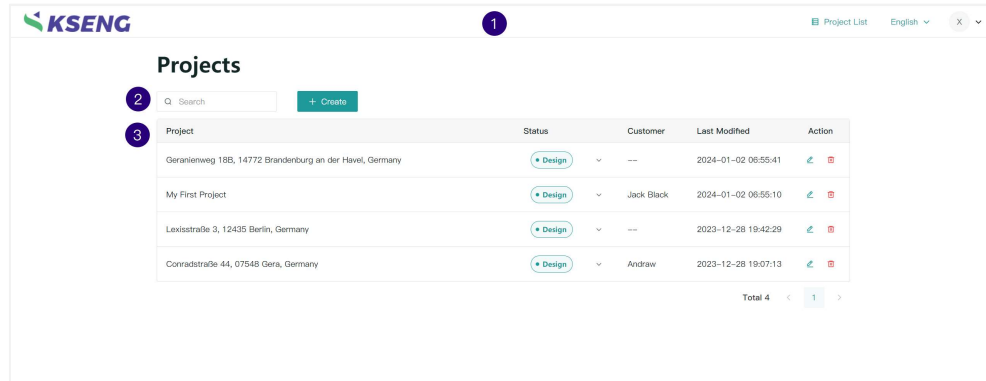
KSENG

1

Project List English X

Projects

2

Search

+ Create

3

| Project | Status | Customer | Last Modified | Action |
|---|---|---|---|---|
| Geranienweg 18B, 14772 Brandenburg an der Havel, Germany | • Design | -- | 2024-01-02 06:55:41 | |
| My First Project | • Design | Jack Black | 2024-01-02 06:55:10 | |
| Lexisstraße 3, 12435 Berlin, Germany | • Design | -- | 2023-12-28 19:42:29 | |
| Conradstraße 44, 07548 Gera, Germany | • Design | Andraw | 2023-12-28 19:07:13 | |

Total 4 < 1 >